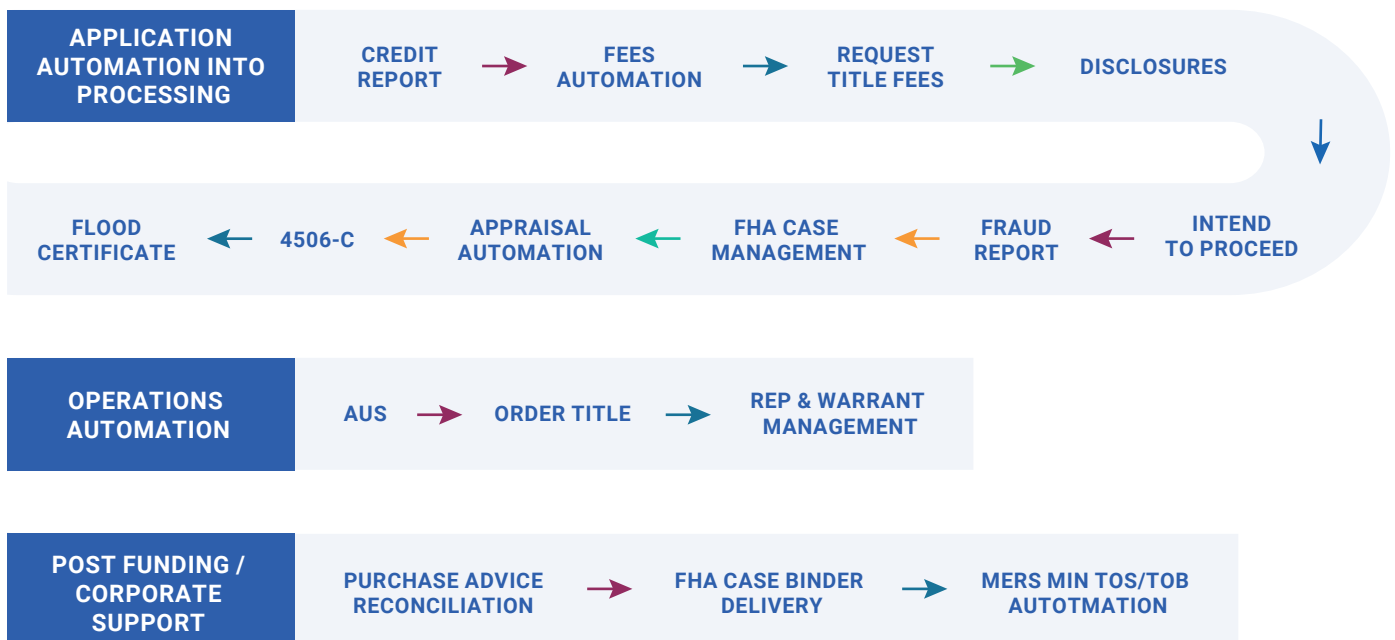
APPLICATION AUTOMATION INTO PROCESSING

CREDIT REPORT

FEES AUTOMATION

REQUEST TITLE FEES

DISCLOSURES

INTEND TO PROCEED

FRAUD REPORT

FHA CASE MANAGEMENT

APPRAISAL AUTOMATION

4506-C

FLOOD CERTIFICATE

OPERATIONS AUTOMATION

AUS

ORDER TITLE

REP & WARRANT MANAGEMENT

POST FUNDING / CORPORATE SUPPORT

PURCHASE ADVICE RECONCILIATION

FHA CASE BINDER DELIVERY

MERS MIN TOS/TOB AUTOTMATION